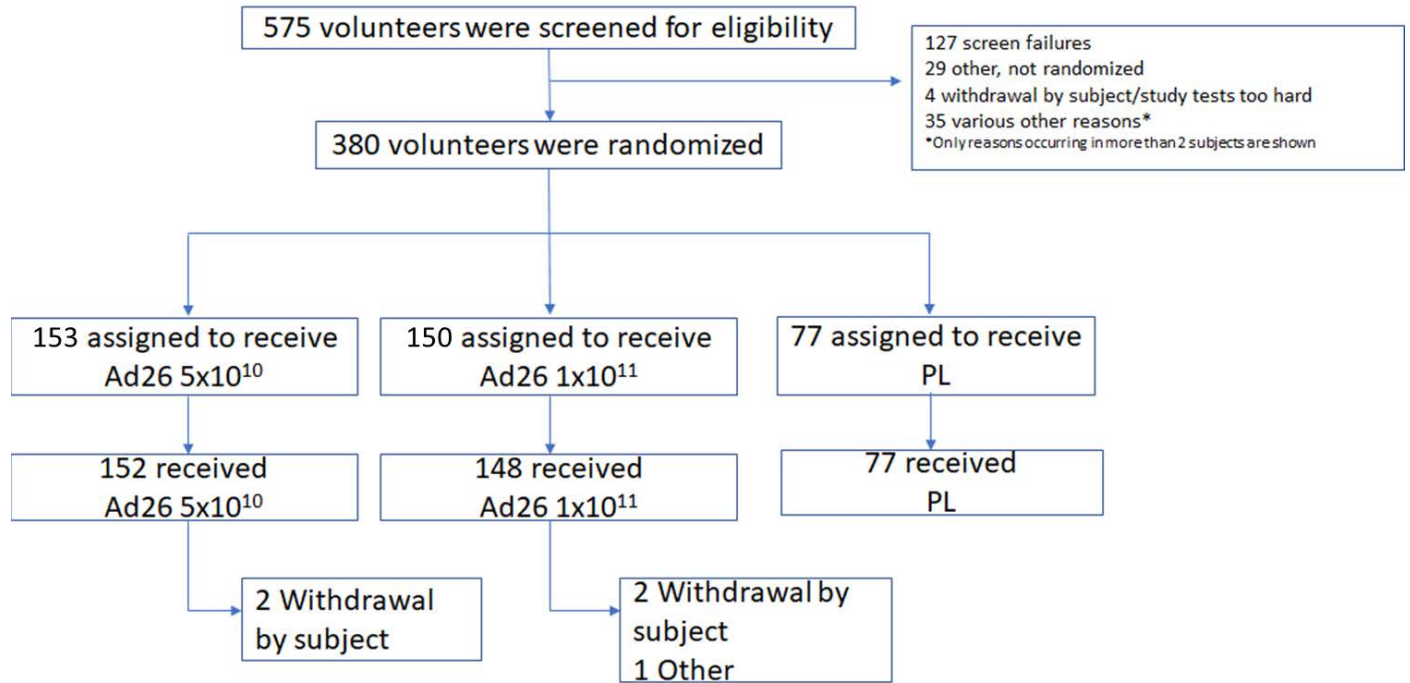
575 volunteers were screened for eligibility

127 screen failures
29 other, not randomized
4 withdrawal by subject/study tests too hard
35 various other reasons*
*Only reasons occurring in more than 2 subjects are shown

380 volunteers were randomized

153 assigned to receive Ad26 $5x10^{10}$

150 assigned to receive Ad26 $1x10^{11}$

77 assigned to receive PL

152 received Ad26 $5x10^{10}$

148 received Ad26 $1x10^{11}$

77 received PL

2 Withdrawal by subject

2 Withdrawal by subject
1 Other